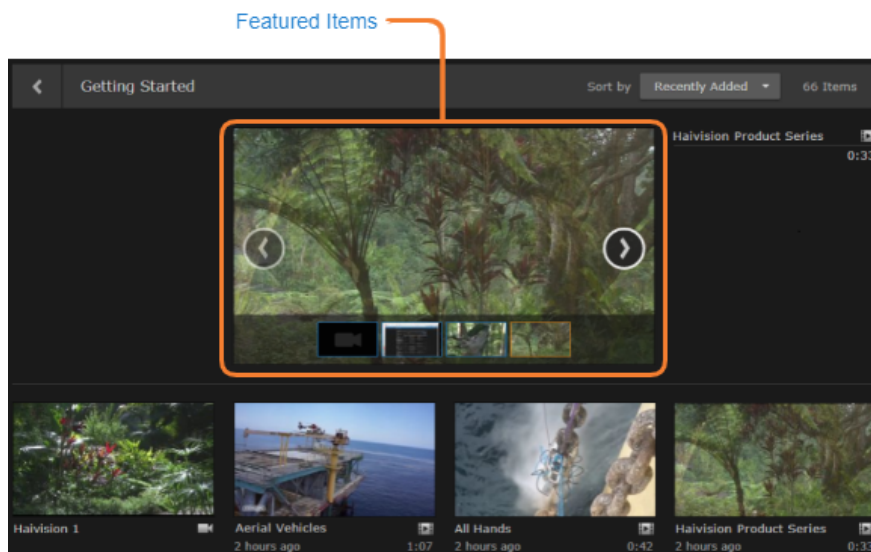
Featured Items

Getting Started

Sort by Recently Added

66 Items

Haivision Product Series

0:3

Haivision 1

Aerial Vehicles

2 hours ago

1:07

All Hands

2 hours ago

0:42

Haivision Product Series

2 hours ago

0:3